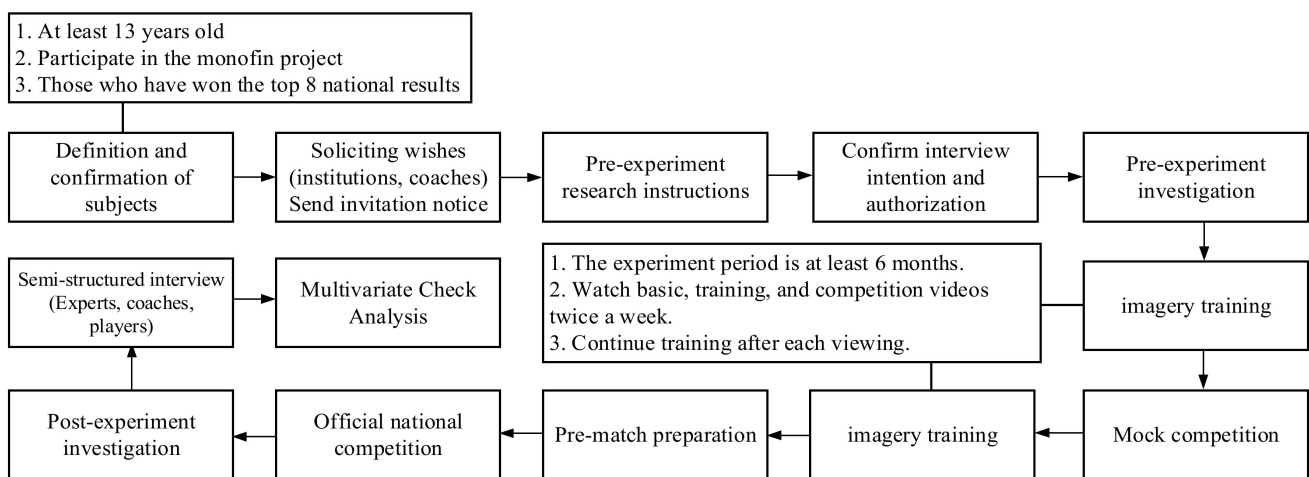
1. At least 13 years old
2. Participate in the monofin project
3. Those who have won the top 8 national results

Definition and confirmation of subjects

Soliciting wishes (institutions, coaches) Send invitation notice

Pre-experiment research instructions

Confirm interview intention and authorization

Pre-experiment investigation

imagery training

1. The experiment period is at least 6 months.
2. Watch basic, training, and competition videos twice a week.
3. Continue training after each viewing.

Semi-structured interview (Experts, coaches, players)

Multivariate Check Analysis

Mock competition

imagery training

Pre-match preparation

Official national competition

Post-experiment investigation